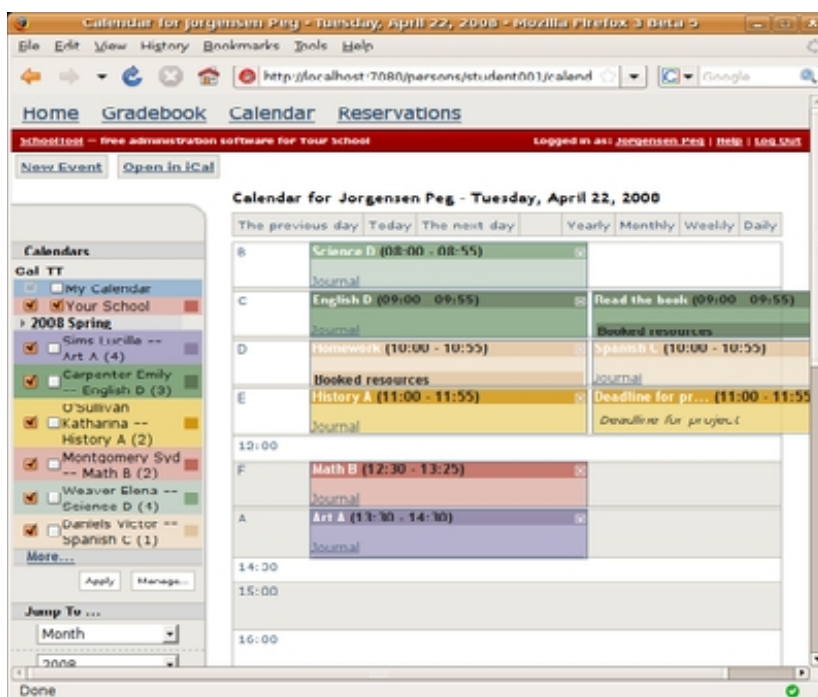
Calendar for Jorgensen Peg - Tuesday, April 22, 2008 - Mozilla Firefox 3 Beta 5

File Edit View History Bookmarks Tools Help

http://localhost:7080/persons/student001/calend

Google

Home Gradebook Calendar Reservations

SchoolTool -- free administration software for Your School

Logged in as: Jorgensen Peg | Help | Log Out

New Event Open in iCal

Calendars

Cal TT

My Calendar

Your School

2008 Spring

Sims Lucille -- Art A (4)

Carpenter Emily -- English D (3)

O'Sullivan Katharina -- History A (2)

Montgomery Syd -- Math B (2)

Weaver Elena -- Science D (4)

Daniels Victor -- Spanish C (1)

More...

Apply Manage...

Jump To ...

Month

2008

Calendar for Jorgensen Peg - Tuesday, April 22, 2008

The previous day Today The next day Yearly Monthly Weekly Daily

B Science D (08:00 - 08:55) Journal

C English D (09:00 - 09:55) Journal Read the book (09:00 - 09:55) Booked resources

D Homework (10:00 - 10:55) Booked resources Spanish C (10:00 - 10:55) Journal

E History A (11:00 - 11:55) Journal Deadline for pr... (11:00 - 11:55) Deadline for project

12:00

F Math B (12:30 - 13:25) Journal

A Art A (13:30 - 14:30) Journal

14:30

15:00

16:00

Done